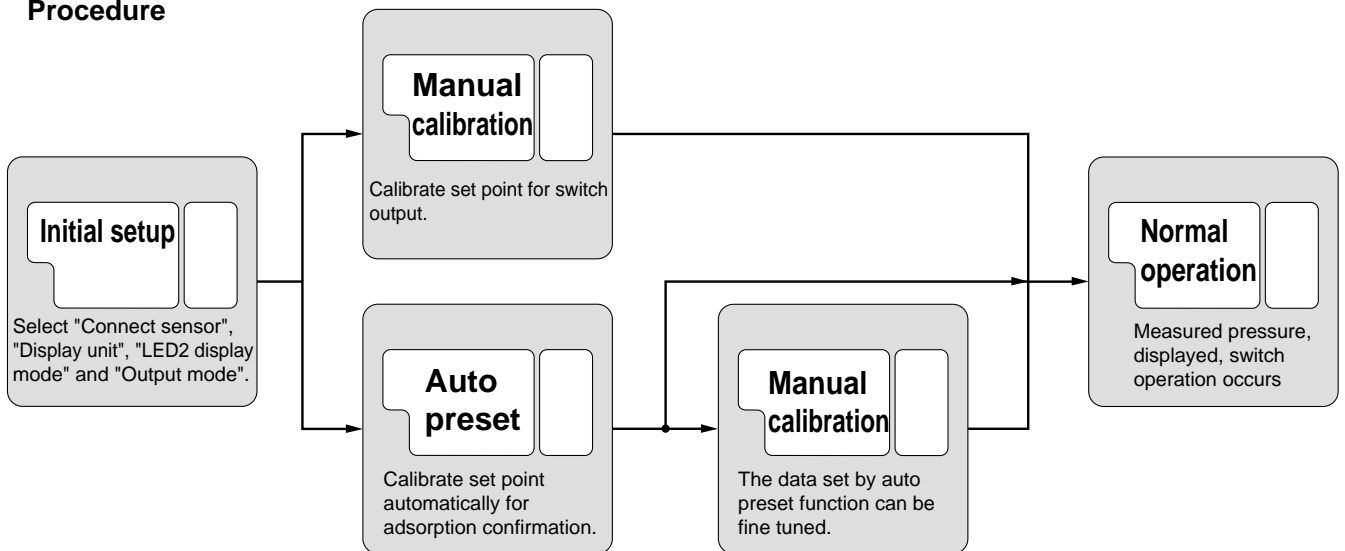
Procedure

Initial setup

Select "Connect sensor", "Display unit", "LED2 display mode" and "Output mode".

Manual calibration

Calibrate set point for switch output.

Auto preset

Calibrate set point automatically for adsorption confirmation.

Manual calibration

The data set by auto preset function can be fine tuned.

Normal operation

Measured pressure, displayed, switch operation occurs